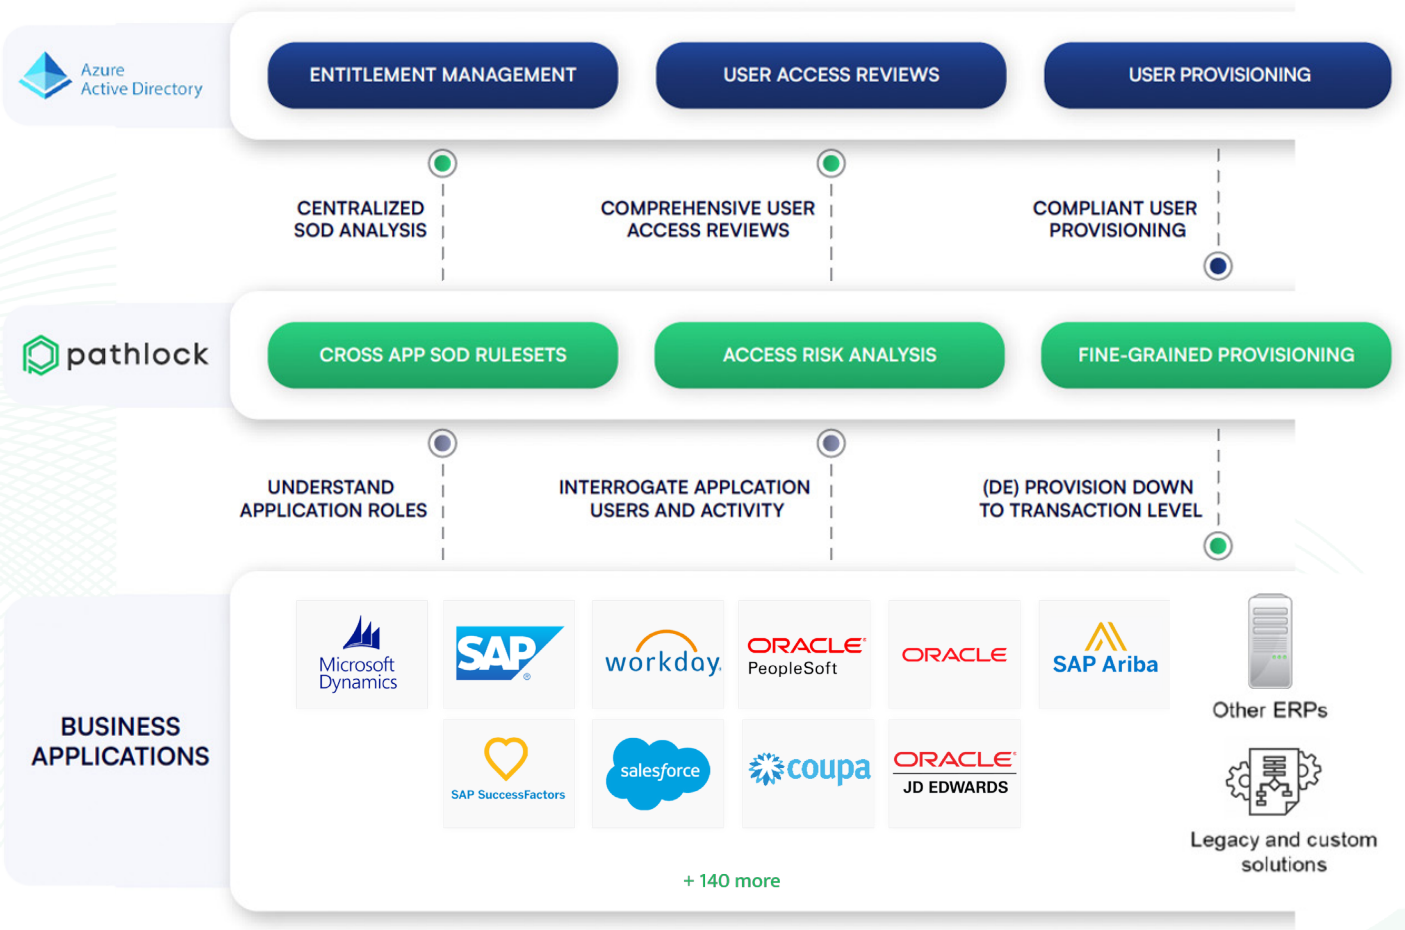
Azure Active Directory

ENTITLEMENT MANAGEMENT

USER ACCESS REVIEWS

USER PROVISIONING

CENTRALIZED SOD ANALYSIS

COMPREHENSIVE USER ACCESS REVIEWS

COMPLIANT USER PROVISIONING

pathlock

CROSS APP SOD RULESETS

ACCESS RISK ANALYSIS

FINE-GRAINED PROVISIONING

UNDERSTAND APPLICATION ROLES

INTERROGATE APPLCATION USERS AND ACTIVITY

(DE) PROVISION DOWN TO TRANSACTION LEVEL

BUSINESS APPLICATIONS

Microsoft Dynamics

SAP

workday

ORACLE PeopleSoft

ORACLE

SAP Ariba

Other ERPs

SAP SuccessFactors

salesforce

coupa

ORACLE JD EDWARDS

Legacy and custom solutions

+ 140 more